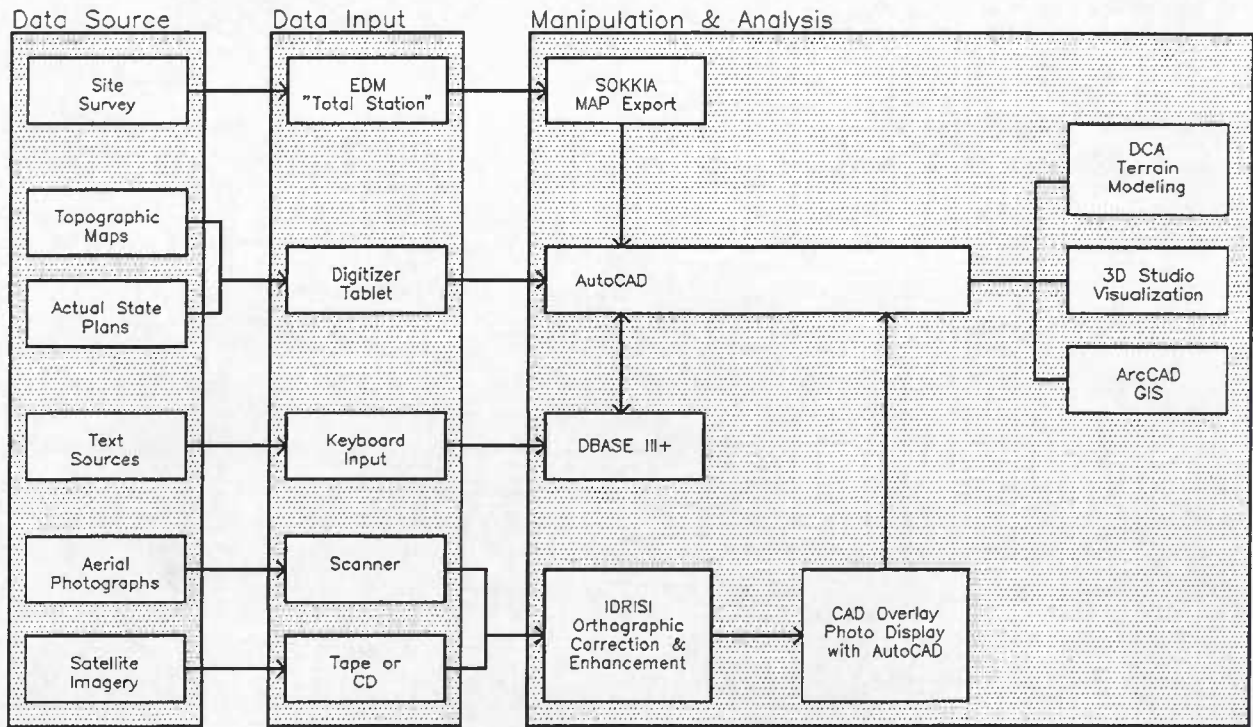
Data Source

Site Survey

Topographic Maps

Actual State Plans

Text Sources

Aerial Photographs

Satellite Imagery

Data Input

EDM "Total Station"

Digitizer Tablet

Keyboard Input

Scanner

Tape or CD

Manipulation & Analysis

SOKKIA MAP Export

AutoCAD

DBASE III+

IDRISI Orthographic Correction & Enhancement

CAD Overlay Photo Display with AutoCAD

DCA Terrain Modeling

3D Studio Visualization

ArcCAD GIS